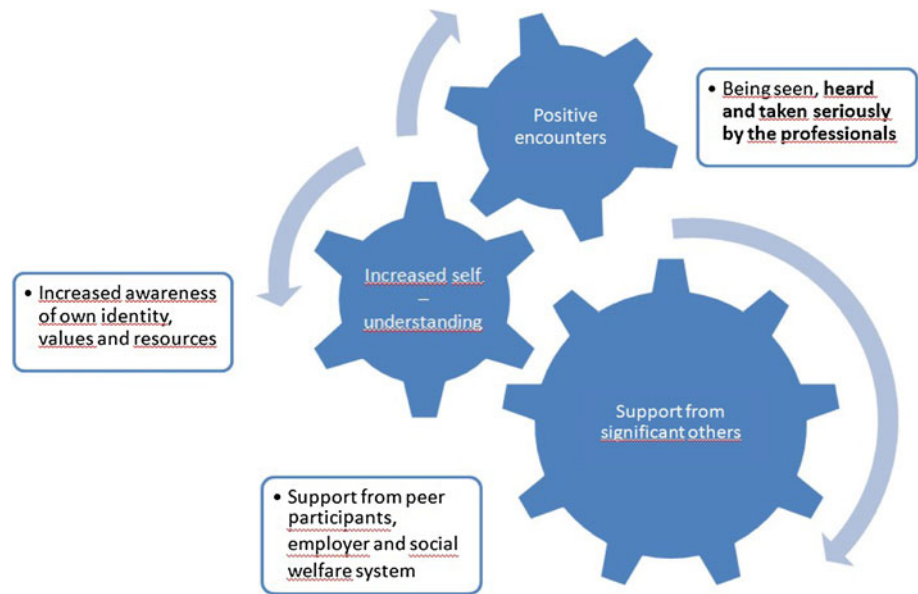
Positive encounters

• Being seen, heard and taken seriously by the professionals

Increased self – understanding

• Increased awareness of own identity, values and resources

Support from significant others

• Support from peer participants, employer and social welfare system